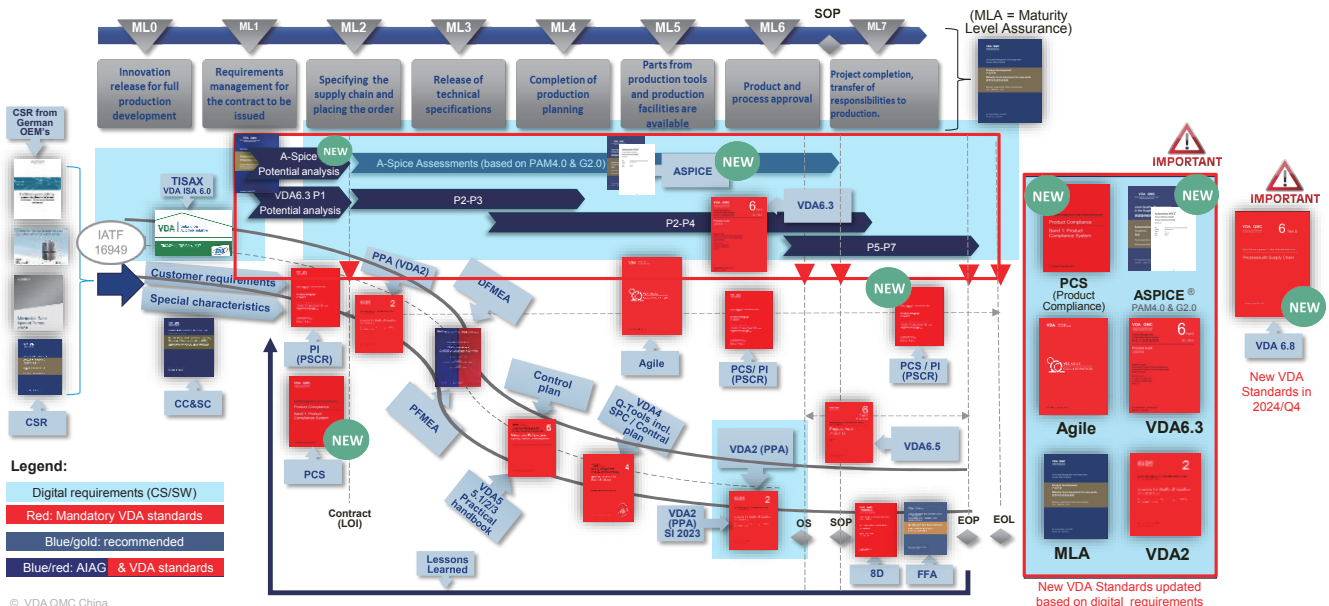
ML0 ML1 ML2 ML3 ML4 ML5 ML6 SOP ML7

(MLA = Maturity Level Assurance)

Innovation release for full production development

Requirements management for the contract to be issued

Specifying the supply chain and placing the order

Release of technical specifications

Completion of production planning

Parts from production tools and production facilities are available

Product and process approval

Project completion, transfer of responsibilities to production.

CSR from German OEM's

A-Spice Potential analysis

NEW

A-Spice Assessments (based on PAM4.0 & G2.0)

ASPICE

NEW

IMPORTANT

TISAX VDA ISA 6.0

VDA6.3 P1 Potential analysis

P2-P3

VDA6.3

IATF 16949

P2-P4

P5-P7

Customer requirements

PPA (VDA2)

DFMEA

NEW

Special characteristics

PI (PSCR)

Agile

PCS/ PI (PSCR)

PCS / PI (PSCR)

CC&SC

Control plan

PFMEA

VDA4 Q-Tools incl. SPC/ Control plan

VDA6.5

CSR

NEW

PCS

VDA2 (PPA)

VDA5 5.1/2/3 Practical handbook

Contract (LOI)

VDA2 (PPA) SI 2023

OS

SOP

EOP

EOL

8D

FFA

Lessons Learned

Legend:

Digital requirements (CS/SW)

Red: Mandatory VDA standards

Blue/gold: recommended

Blue/red: AIAG & VDA standards

NEW

NEW

PCS (Product Compliance)

ASPICE ® PAM4.0 & G2.0

Agile

VDA6.3

MLA

VDA2

New VDA Standards updated based on digital requirements

IMPORTANT

NEW

VDA 6.8

New VDA Standards in 2024/Q4

© VDA QMC China